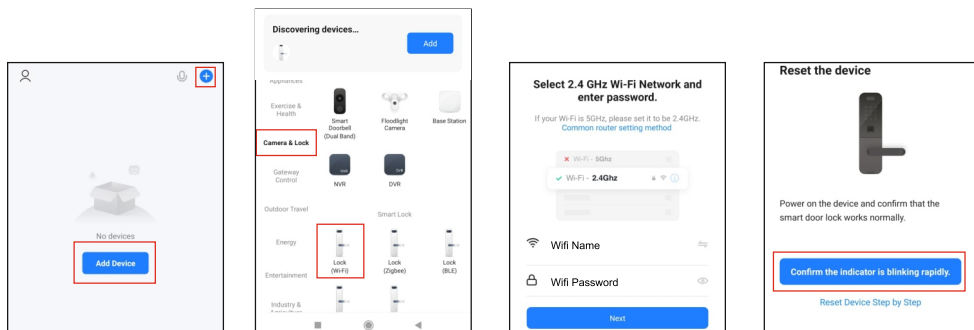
No devices

Add Device

Discovering devices...

Add

Appliances

Exercise & Health

Camera & Lock

Gateway Control

Outdoor Travel

Energy

Entertainment

Industry & Agriculture

Smart Doorbell (Dual Band)

Floodlight Camera

Base Station

NVR

DVR

Smart Lock

Lock (Wi-Fi)

Lock (Zigbee)

Lock (BLE)

Select 2.4 GHz Wi-Fi Network and enter password.

If your Wi-Fi is 5GHz, please set it to be 2.4GHz. Common router setting method

Wi-Fi - 5Ghz

Wi-Fi - 2.4Ghz

Wifi Name

Wifi Password

Next

Reset the device

Power on the device and confirm that the smart door lock works normally.

Confirm the indicator is blinking rapidly.

Reset Device Step by Step